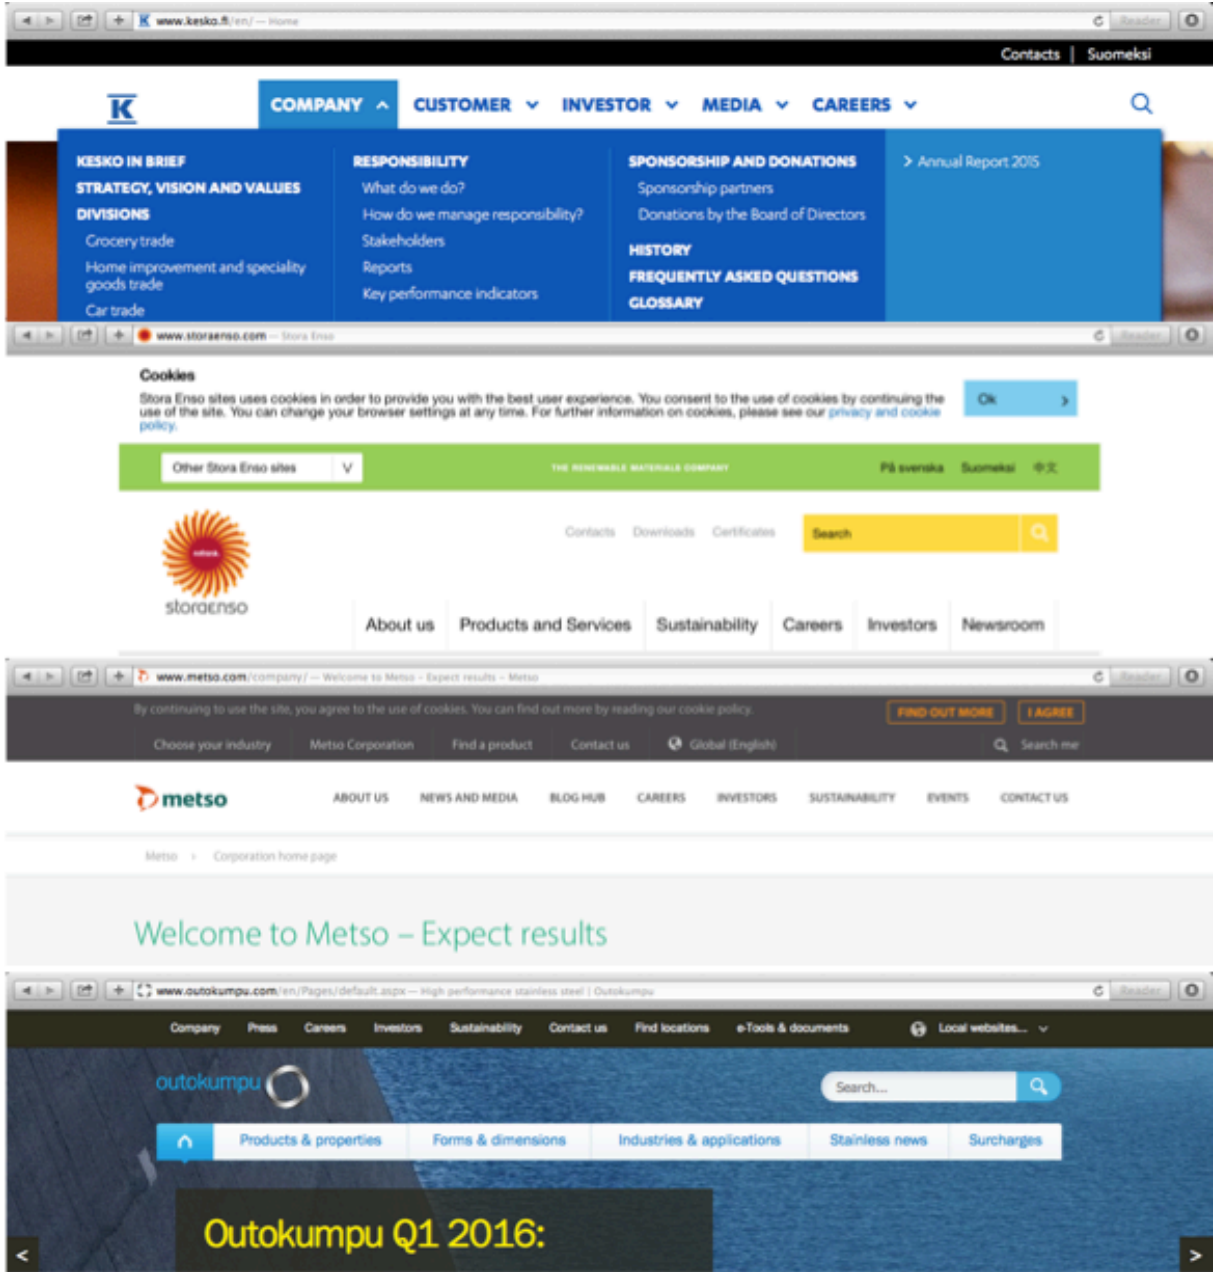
www.kesko.fi/en/ — Home

Reader

Contacts | Suomeksi

K

COMPANY CUSTOMER INVESTOR MEDIA CAREERS

KESKO IN BRIEF
STRATEGY, VISION AND VALUES
DIVISIONS
Grocery trade
Home improvement and speciality goods trade
Car trade

RESPONSIBILITY
What do we do?
How do we manage responsibility?
Stakeholders
Reports
Key performance indicators

SPONSORSHIP AND DONATIONS
Sponsorship partners
Donations by the Board of Directors
HISTORY
FREQUENTLY ASKED QUESTIONS
GLOSSARY

> Annual Report 2015

www.storaenso.com — Stora Enso

Reader

Cookies
Stora Enso sites uses cookies in order to provide you with the best user experience. You consent to the use of cookies by continuing the use of the site. You can change your browser settings at any time. For further information on cookies, please see our privacy and cookie policy.

Ok

Other Stora Enso sites

THE RENEWABLE MATERIALS COMPANY

På svenska Suomeksi 中文

Contacts Downloads Certificates

Search

storaenso

About us Products and Services Sustainability Careers Investors Newsroom

www.metso.com/company/ — Welcome to Metso - Expect results - Metso

Reader

By continuing to use the site, you agree to the use of cookies. You can find out more by reading our cookie policy.

FIND OUT MORE I AGREE

Choose your industry Metso Corporation Find a product Contact us Global (English) Search me

metso

ABOUT US NEWS AND MEDIA BLOG HUB CAREERS INVESTORS SUSTAINABILITY EVENTS CONTACT US

Metso › Corporation home page

Welcome to Metso – Expect results

www.outokumpu.com/en/Pages/default.aspx — High performance stainless steel | Outokumpu

Reader

Company Press Careers Investors Sustainability Contact us Find locations e-Tools & documents Local websites...

outokumpu

Search...

Products & properties Forms & dimensions Industries & applications Stainless news Surcharges

Outokumpu Q1 2016: